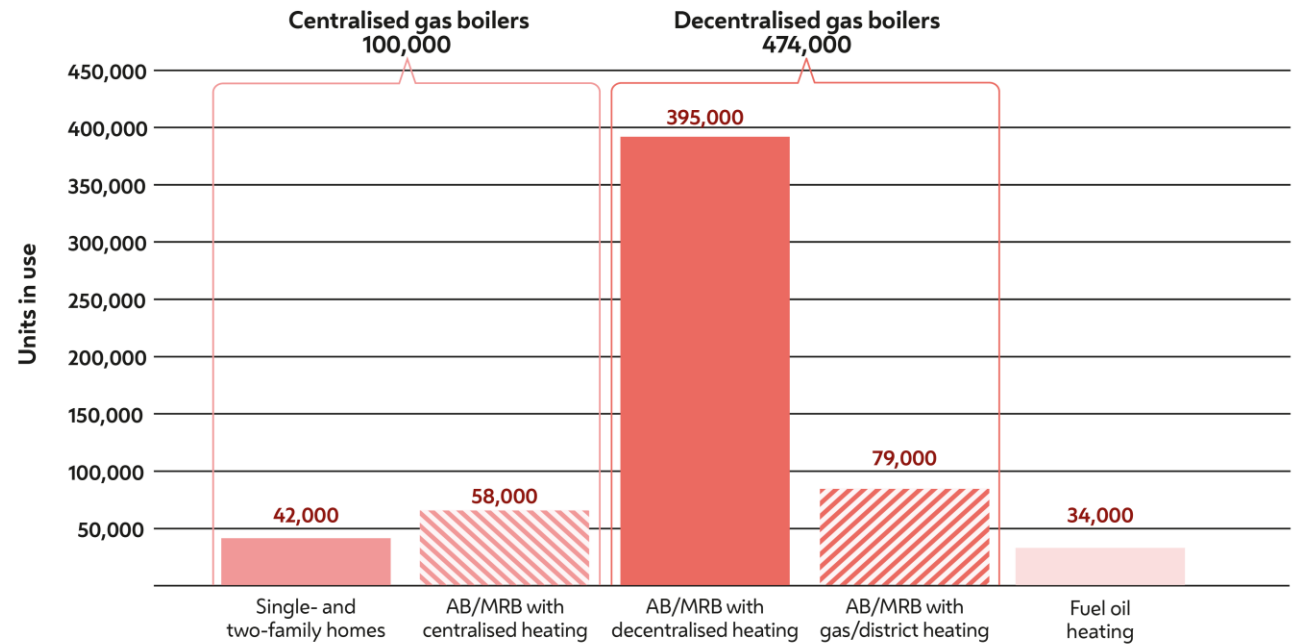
Centralised gas boilers
100,000

Decentralised gas boilers
474,000

Units in use

450,000
400,000
350,000
300,000
250,000
200,000
150,000
100,000
50,000

42,000
58,000
395,000
79,000
34,000

Single- and two-family homes
AB/MRB with centralised heating
AB/MRB with decentralised heating
AB/MRB with gas/district heating
Fuel oil heating